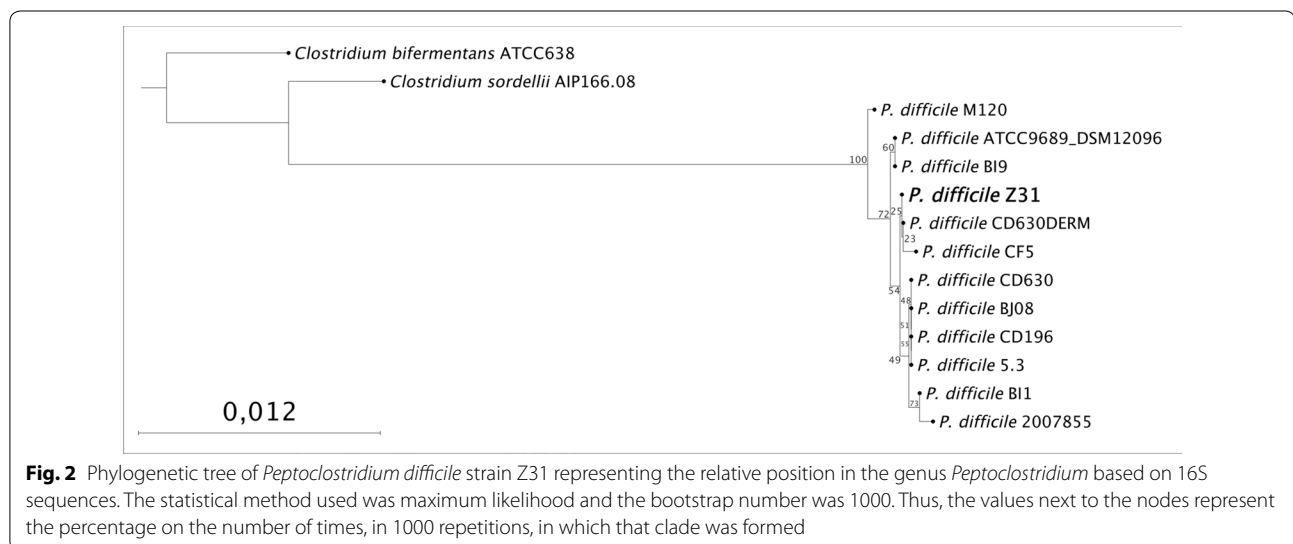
Clostridium bifermentans ATCC638

Clostridium sordellii AIP166.08

P. difficile M120

P. difficile ATCC9689_DSM12096

60

P. difficile BI9

100

P. difficile Z31

72

25

P. difficile CD630DERM

23

P. difficile CF5

P. difficile CD630

54

48

P. difficile BJ08

51

P. difficile CD196

55

49

P. difficile 5.3

P. difficile BI1

73

P. difficile 2007855

0,012

**Fig. 2** Phylogenetic tree of *Peptoclostridium difficile* strain Z31 representing the relative position in the genus *Peptoclostridium* based on 16S sequences. The statistical method used was maximum likelihood and the bootstrap number was 1000. Thus, the values next to the nodes represent the percentage on the number of times, in 1000 repetitions, in which that clade was formed